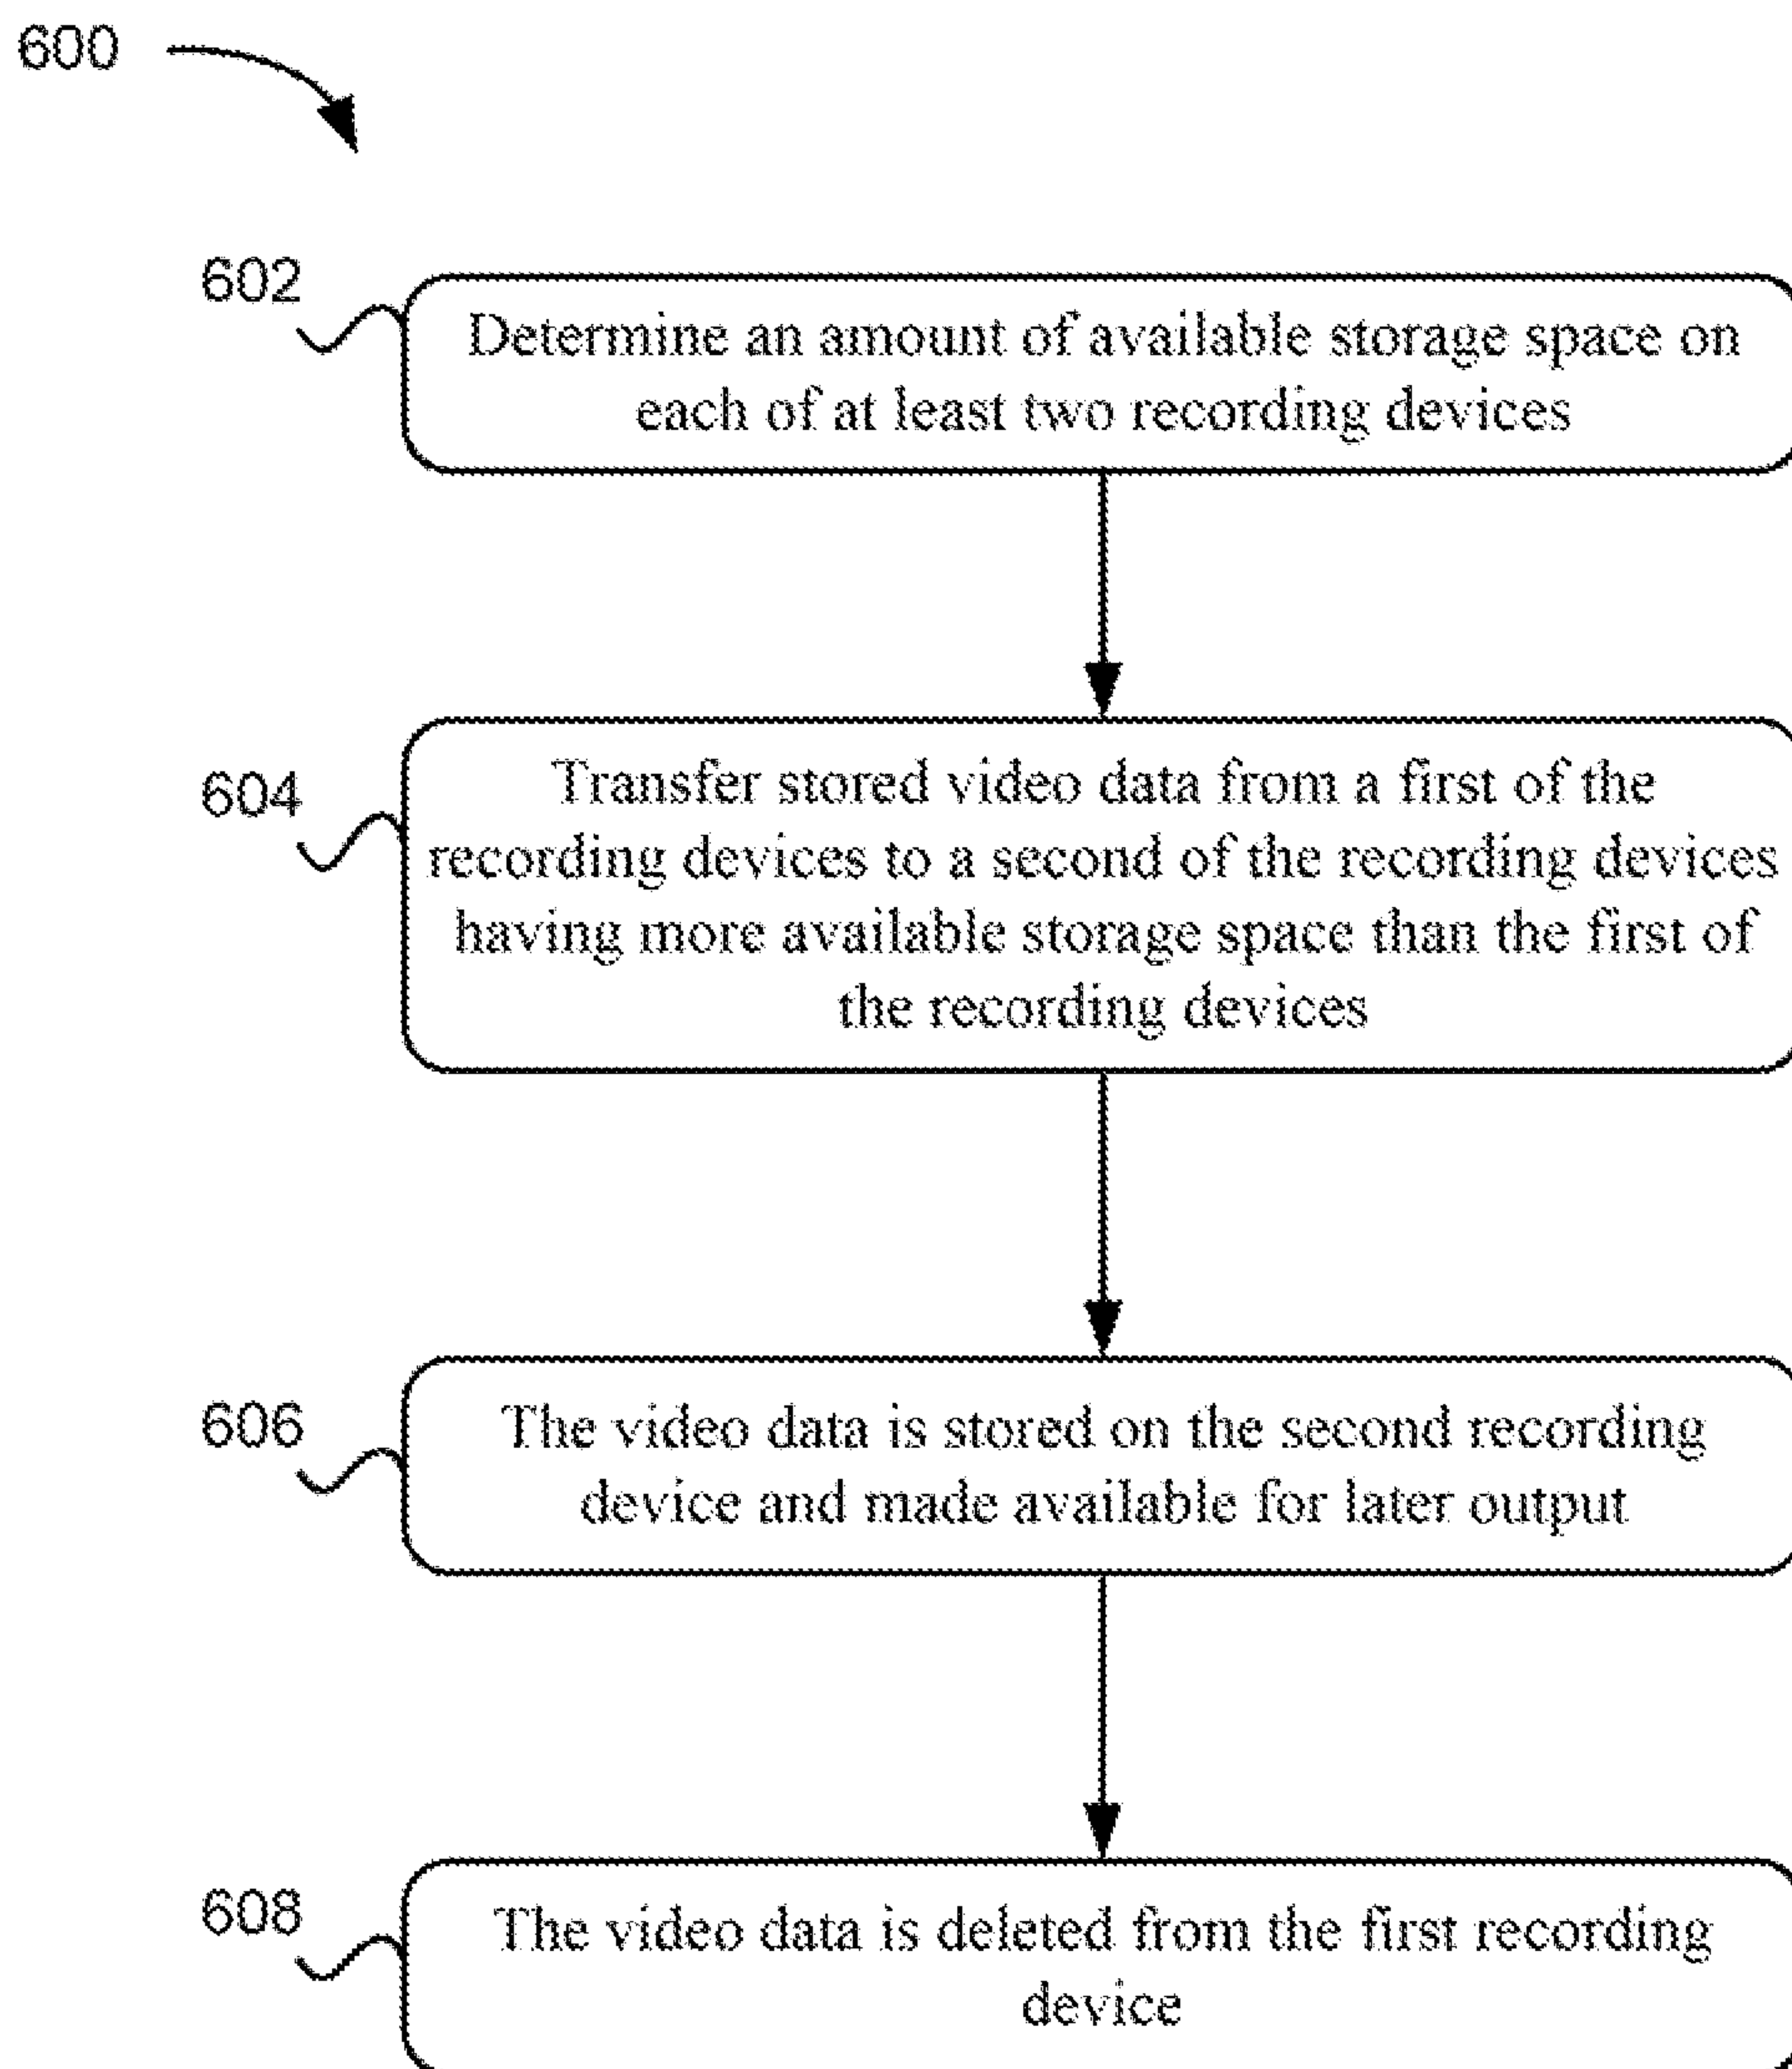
600

602

Determine an amount of available storage space on each of at least two recording devices

604

Transfer stored video data from a first of the recording devices to a second of the recording devices having more available storage space than the first of the recording devices

606

The video data is stored on the second recording device and made available for later output

608

The video data is deleted from the first recording device